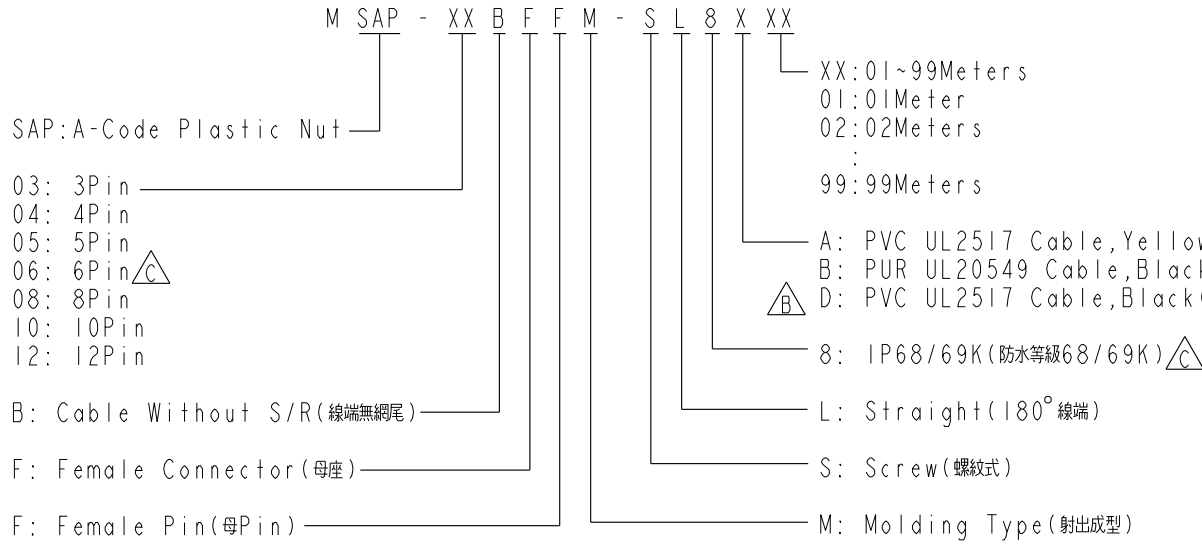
M SAP - XX B F F M - S L 8 X XX

XX:01~99Meters
01:01Meter
02:02Meters
:
99:99Meters

SAP:A-Code Plastic Nut

03: 3Pin
04: 4Pin
05: 5Pin
06: 6Pin C
08: 8Pin
10: 10Pin
12: 12Pin

A: PVC UL2517 Cable,Yellow
B: PUR UL20549 Cable,Black
B D: PVC UL2517 Cable,Black

8: IP68/69K(防水等級68/69K) C

B: Cable Without S/R(線端無網尾)

L: Straight(180°線端)

F: Female Connector(母座)

S: Screw(螺紋式)

F: Female Pin(母Pin)

M: Molding Type(射出成型)